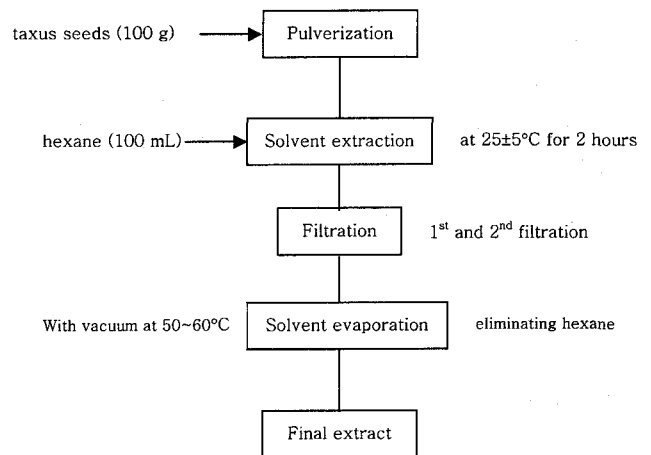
taxus seeds (100 g)

Pulverization

hexane (100 mL)

Solvent extraction

at 25±5°C for 2 hours

Filtration

1$^{st}$ and 2$^{nd}$ filtration

With vacuum at 50~60°C

Solvent evaporation

eliminating hexane

Final extract